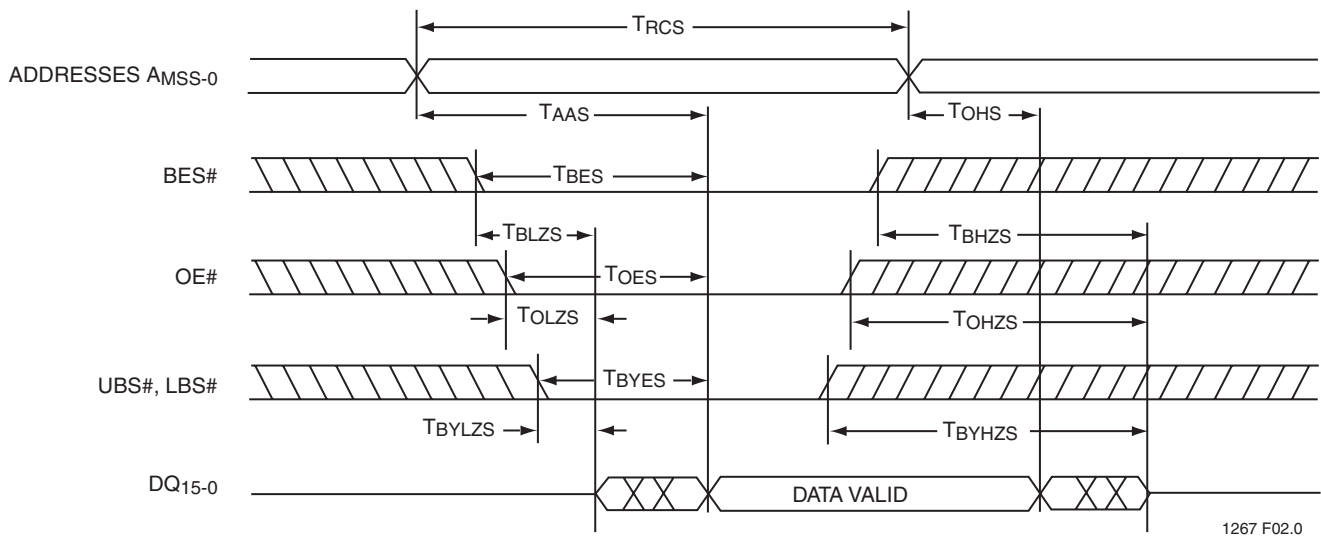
$T_{RCS}$

ADDRESSES $A_{MSS-0}$

$T_{AAS}$

$T_{OHS}$

BES#

$T_{BES}$

$T_{BLZS}$

$T_{BHZS}$

OE#

$T_{OES}$

$T_{OLZS}$

$T_{OHZS}$

UBS#, LBS#

$T_{BYES}$

$T_{BYLZS}$

$T_{BYHZS}$

$DQ_{15-0}$

DATA VALID

1267 F02.0